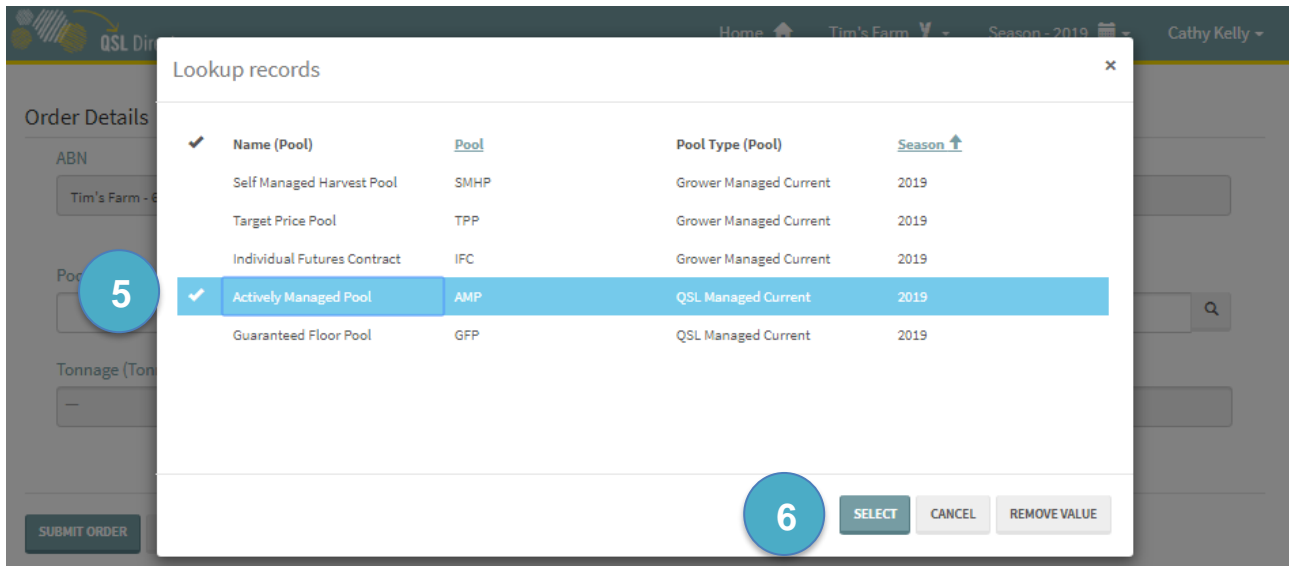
QSL Dir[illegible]

Home Tim's Farm Season - 2019 Cathy Kelly

Order Details

ABN

Tim's Farm - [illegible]

Poo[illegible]

Tonnage (Ton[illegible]

---

SUBMIT ORDER

Lookup records

×

| ✔ | Name (Pool) | Pool | Pool Type (Pool) | Season |
|---|---|---|---|---|
| | Self Managed Harvest Pool | SMHP | Grower Managed Current | 2019 |
| | Target Price Pool | TPP | Grower Managed Current | 2019 |
| | Individual Futures Contract | IFC | Grower Managed Current | 2019 |
| ✔ | Actively Managed Pool | AMP | QSL Managed Current | 2019 |
| | Guaranteed Floor Pool | GFP | QSL Managed Current | 2019 |

5

6

SELECT CANCEL REMOVE VALUE